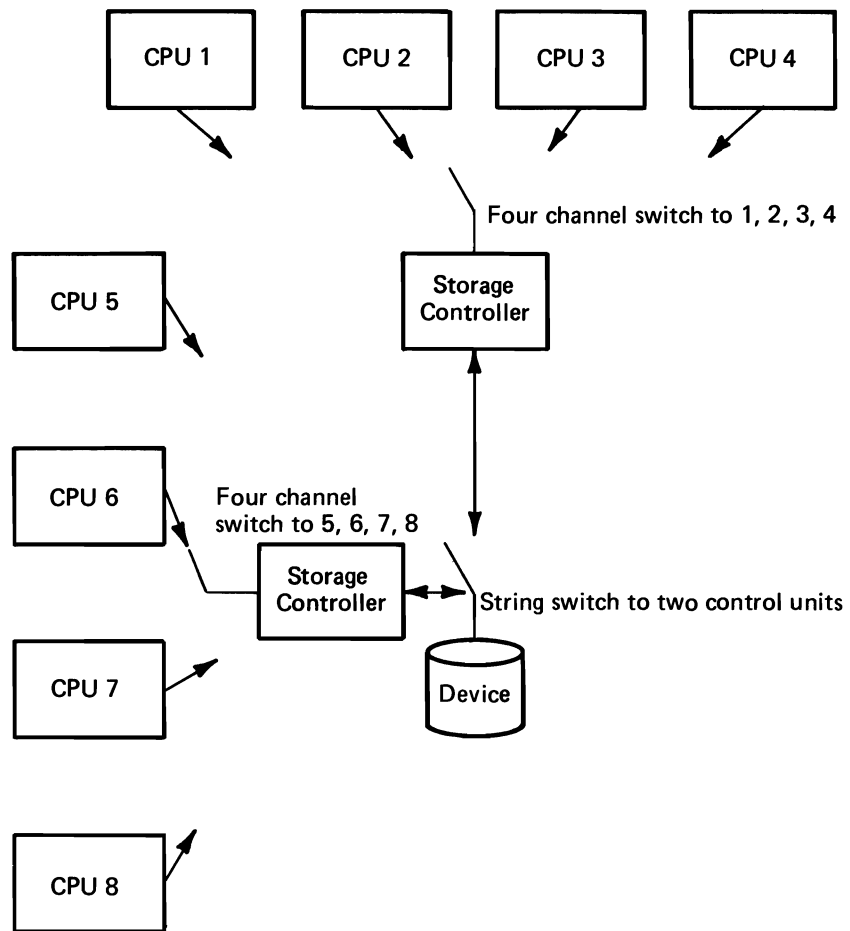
CPU 1

CPU 2

CPU 3

CPU 4

Four channel switch to 1, 2, 3, 4

CPU 5

Storage Controller

CPU 6

Four channel switch to 5, 6, 7, 8

Storage Controller

String switch to two control units

CPU 7

Device

CPU 8